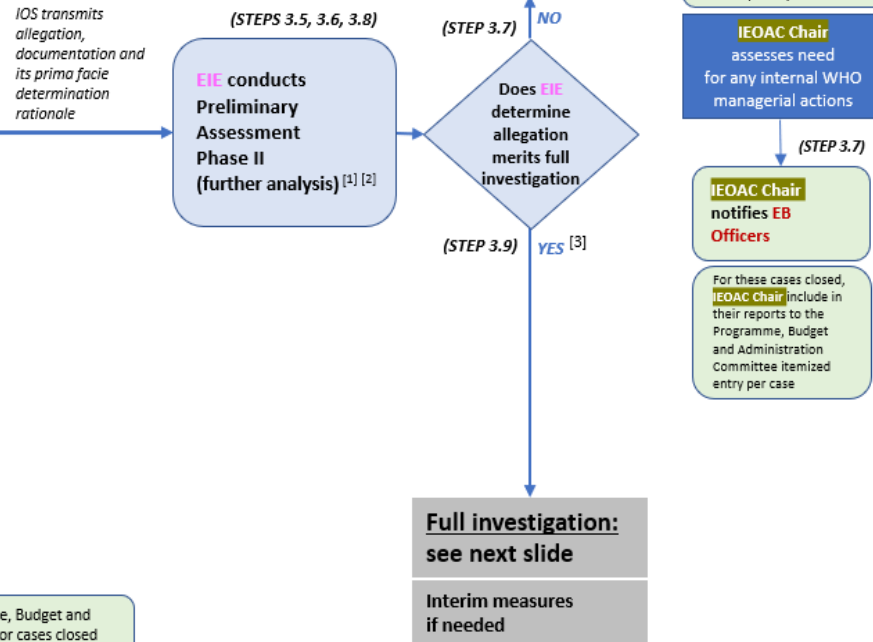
IOS transmits allegation, documentation and its prima facie determination rationale

(STEPS 3.5, 3.6, 3.8)

EIE conducts Preliminary Assessment Phase II (further analysis) [1] [2]

(STEP 3.7)

NO

Does EIE determine allegation merits full investigation

(STEP 3.9)

YES [3]

IEOAC Chair assesses need for any internal WHO managerial actions

(STEP 3.7)

IEOAC Chair notifies EB Officers

For these cases closed, IEOAC Chair include in their reports to the Programme, Budget and Administration Committee itemized entry per case

Full investigation: see next slide

Interim measures if needed

e, Budget and
or cases closed